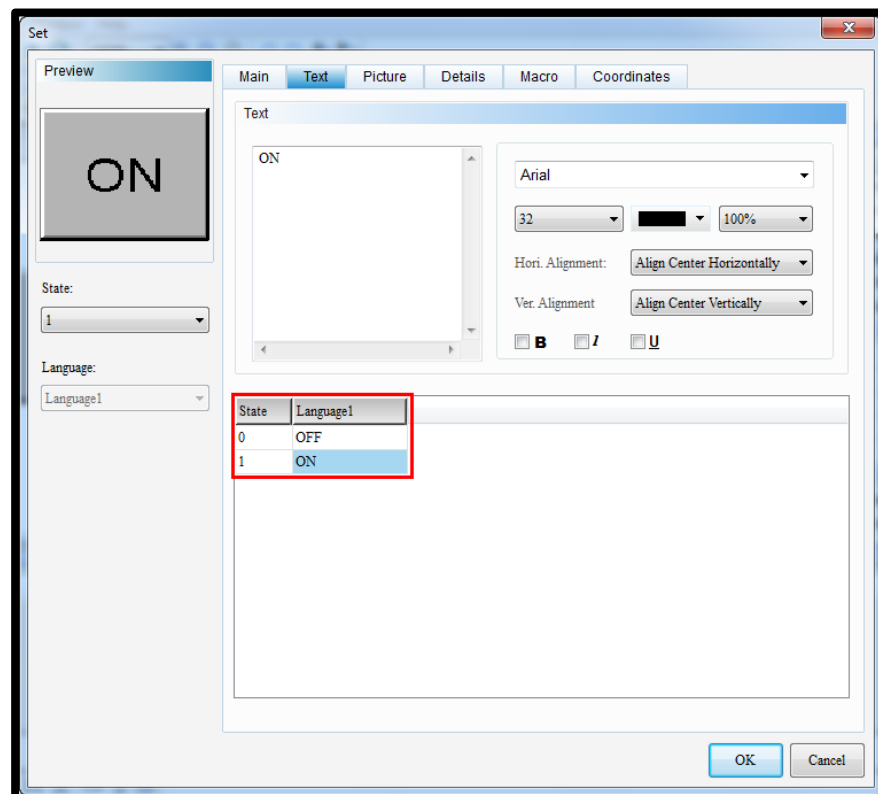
Set

Preview

ON

State:

1

Language:

Language1

Main | Text | Picture | Details | Macro | Coordinates

Text

ON

Arial

32

100%

Hori. Alignment: Align Center Horizontally

Ver. Alignment Align Center Vertically

B I U

| State | Language1 |
|---|---|
| 0 | OFF |
| 1 | ON |

OK Cancel